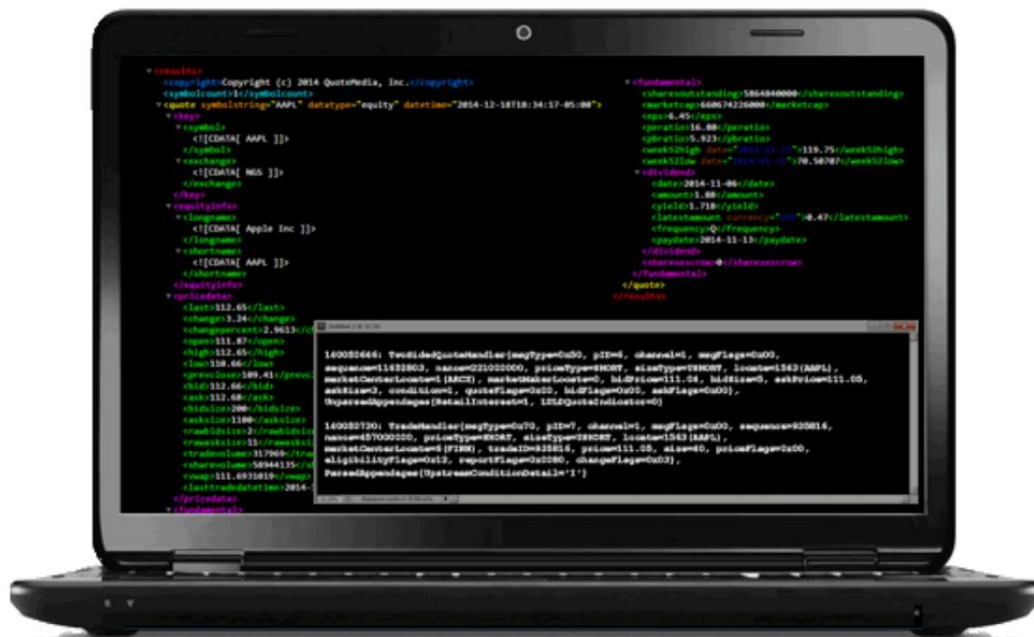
▾<results>
<copyright>Copyright (c) 2014 QuoteMedia, Inc.</copyright>
<symbolcount>1</symbolcount>
▾<quote symbolstring="AAPL" datatype="equity" datetime="2014-12-18T10:34:17-05:00">
▾<key>
▾<symbol>
<![CDATA[ AAPL ]]>
</symbol>
▾<exchange>
<![CDATA[ NGS ]]>
</exchange>
</key>
▾<equityinfo>
▾<longname>
<![CDATA[ Apple Inc ]]>
</longname>
▾<shortname>
<![CDATA[ AAPL ]]>
</shortname>
</equityinfo>
▾<pricedata>
<last>112.65</last>
<change>3.24</change>
<changepercent>2.9613</c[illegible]
<open>111.87</open>
<high>112.65</high>
<low>110.66</low>
<prevclose>109.41</prevcl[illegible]
<bid>112.66</bid>
<ask>112.68</ask>
<bidsize>200</bidsize>
<asksize>1100</asksize>
<rawbidsize>2</rawbidsize>
<rawasksize>11</rawasksiz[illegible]
<tradevolume>317969</tr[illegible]
<sharevolume>58944135</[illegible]
<vwap>111.6931019</vwap>
<lasttradedatetime>2014-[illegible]
</pricedata>
▾<fundamental>

▾<fundamental>
<sharesoutstanding>5864840000</sharesoutstanding>
<marketcap>660674226000</marketcap>
<eps>6.45</eps>
<peratio>16.88</peratio>
<pbratio>5.923</pbratio>
<week52high date="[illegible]">119.75</week52high>
<week52low date="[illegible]">70.50707</week52low>
▾<dividend>
<date>2014-11-06</date>
<amount>1.88</amount>
<yield>1.718</yield>
<latestamount currency="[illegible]">0.47</latestamount>
<frequency>Q</frequency>
<paydate>2014-11-13</paydate>
</dividend>
<sharesescrow>0</sharesescrow>
</fundamental>
</quote>
</results>

140050666: TwoSidedQuoteHandler(msgType=0x50, pID=6, channel=1, msgFlags=0x00, sequence=11453803, nanos=221002000, priceType=SHORT, sizeType=SHORT, locate=1563(AAPL), marketCenterLocate=1(ARCX), marketMakerLocate=0, bidPrice=111.06, bidSize=5, askPrice=111.05, askSize=3, condition=1, quoteFlags=0x00, bidFlags=0x00, askFlags=0x00), UnparsedAppendages(RetailInterest=1, LULDQuoteIndicator=0)

140050730: TradeHandler(msgType=0x70, pID=7, channel=1, msgFlags=0x00, sequence=935816, nanos=457000000, priceType=SHORT, sizeType=SHORT, locate=1563(AAPL), marketCenterLocate=6(FINN), tradeID=935816, price=111.25, size=40, priceFlags=0x00, eligibilityFlags=0x12, reportFlags=0x0080, changeFlags=0x03), ParsedAppendages(UpstreamConditionDetail='I')